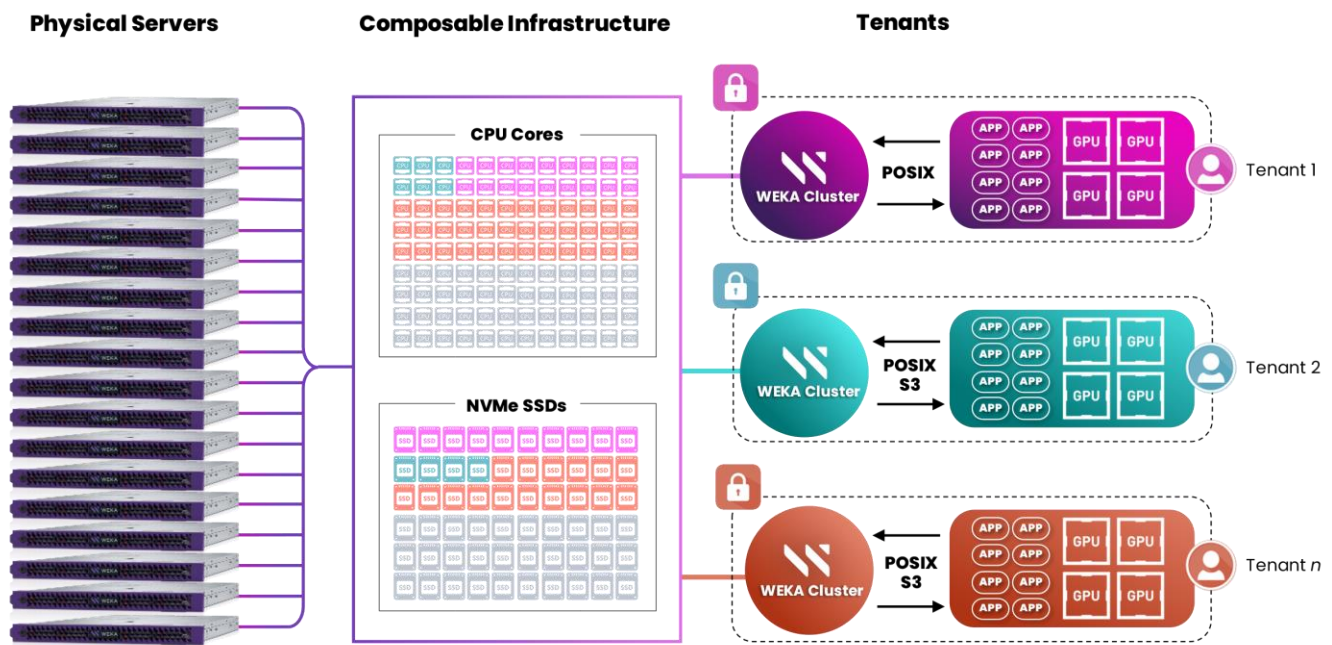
Physical Servers

Composable Infrastructure

Tenants

CPU Cores

NVMe SSDs

WEKA Cluster

POSIX

APP APP
APP APP
APP APP
APP APP

GPU GPU
GPU GPU

Tenant 1

WEKA Cluster

POSIX
S3

APP APP
APP APP
APP APP
APP APP

GPU GPU
GPU GPU

Tenant 2

WEKA Cluster

POSIX
S3

APP APP
APP APP
APP APP
APP APP

GPU GPU
GPU GPU

Tenant *n*